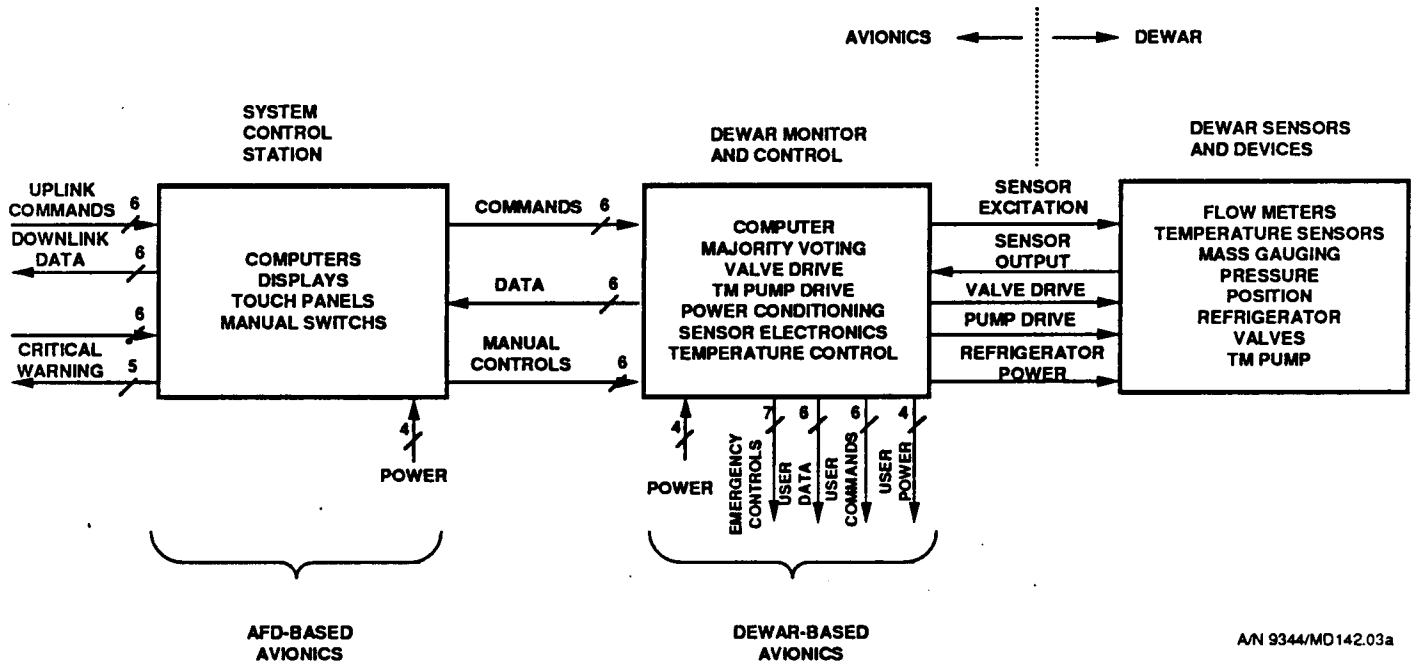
AVIONICS DEWAR

SYSTEM CONTROL STATION

DEWAR MONITOR AND CONTROL

DEWAR SENSORS AND DEVICES

UPLINK COMMANDS 6

DOWNLINK DATA 6

6

CRITICAL WARNING 5

COMPUTERS
DISPLAYS
TOUCH PANELS
MANUAL SWITCHS

COMMANDS 6

DATA 6

MANUAL CONTROLS 6

4

POWER

COMPUTER
MAJORITY VOTING
VALVE DRIVE
TM PUMP DRIVE
POWER CONDITIONING
SENSOR ELECTRONICS
TEMPERATURE CONTROL

SENSOR EXCITATION

SENSOR OUTPUT

VALVE DRIVE

PUMP DRIVE

REFRIGERATOR POWER

FLOW METERS
TEMPERATURE SENSORS
MASS GAUGING
PRESSURE
POSITION
REFRIGERATOR
VALVES
TM PUMP

4

POWER

7 EMERGENCY CONTROLS

6 USER DATA

6 USER COMMANDS

4 USER POWER

AFD-BASED AVIONICS

DEWAR-BASED AVIONICS

A/N 9344/MD142.03a